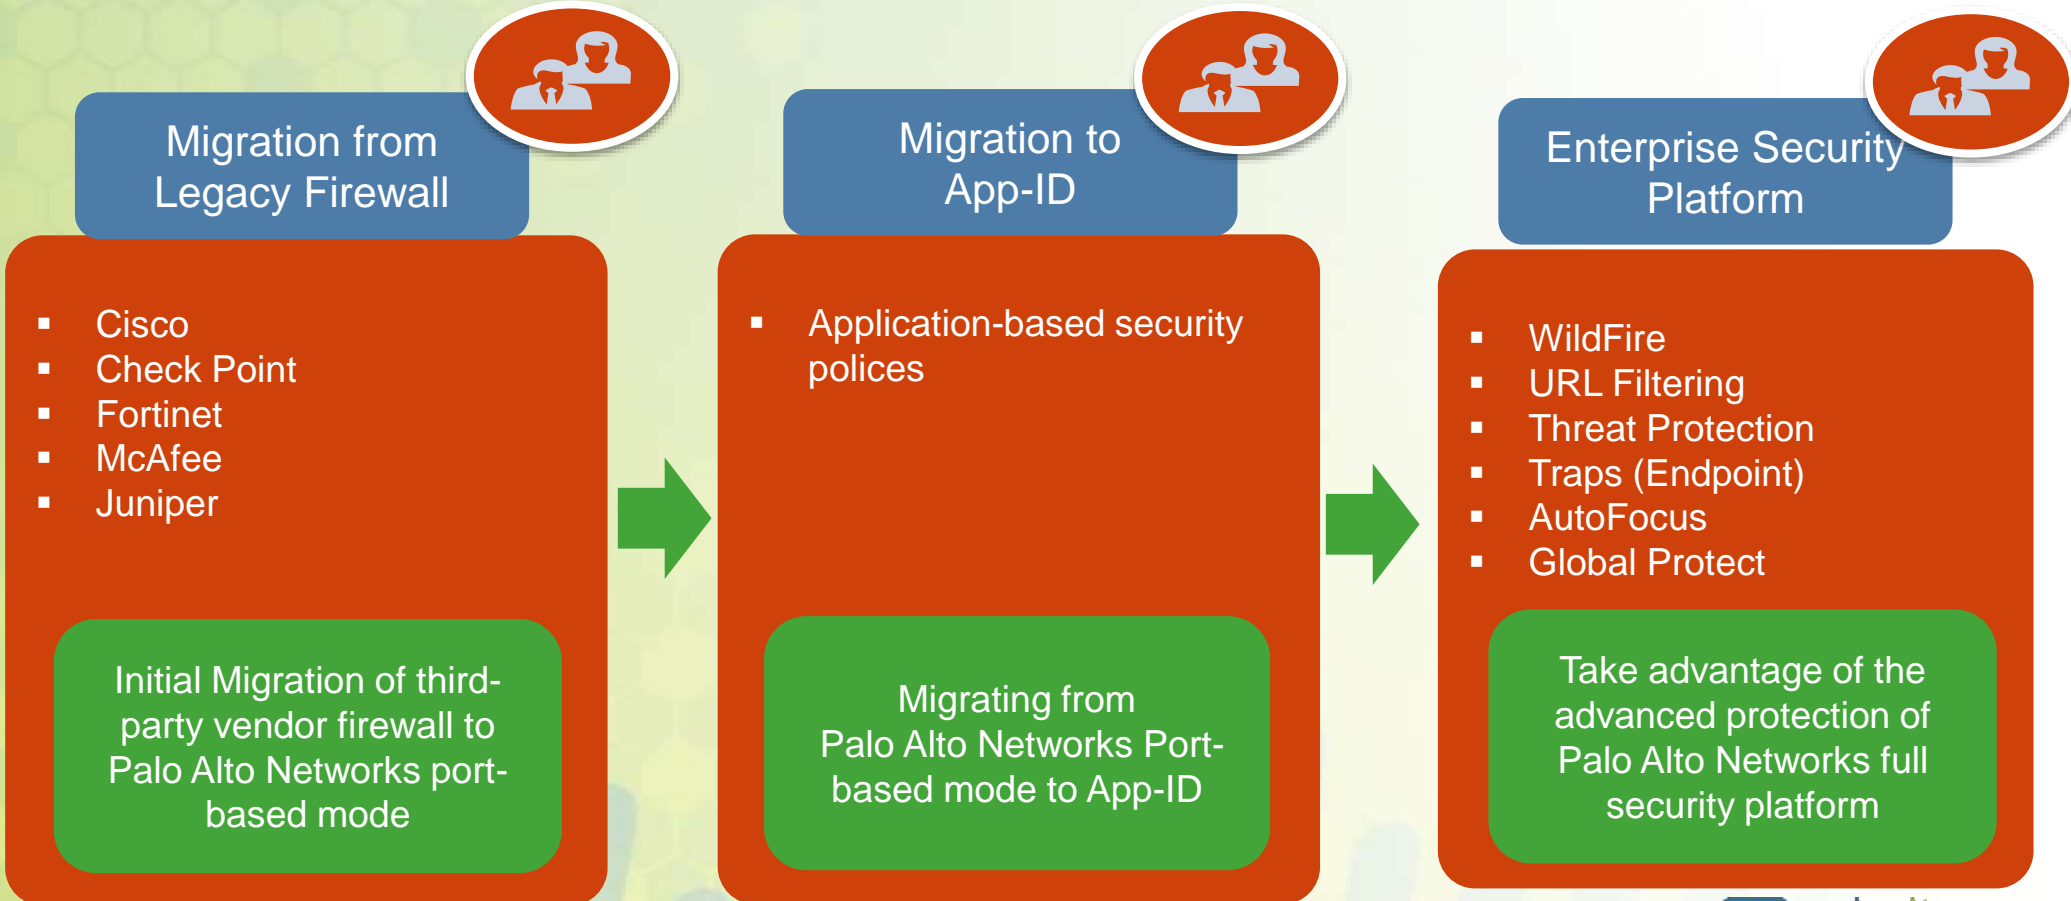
Migration from Legacy Firewall

- Cisco
- Check Point
- Fortinet
- McAfee
- Juniper

Initial Migration of third-party vendor firewall to Palo Alto Networks port-based mode

Migration to App-ID

- Application-based security polices

Migrating from Palo Alto Networks Port-based mode to App-ID

Enterprise Security Platform

- WildFire
- URL Filtering
- Threat Protection
- Traps (Endpoint)
- AutoFocus
- Global Protect

Take advantage of the advanced protection of Palo Alto Networks full security platform